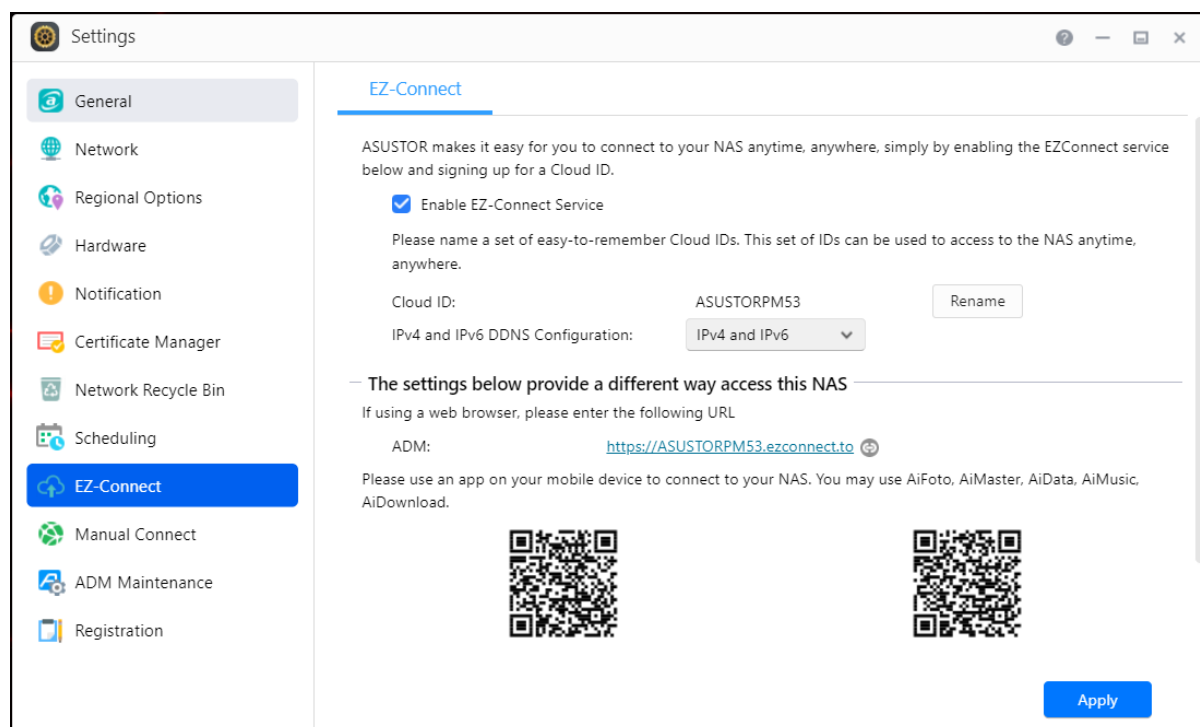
Settings

General
Network
Regional Options
Hardware
Notification
Certificate Manager
Network Recycle Bin
Scheduling
EZ-Connect
Manual Connect
ADM Maintenance
Registration

EZ-Connect

ASUSTOR makes it easy for you to connect to your NAS anytime, anywhere, simply by enabling the EZConnect service below and signing up for a Cloud ID.

Enable EZ-Connect Service

Please name a set of easy-to-remember Cloud IDs. This set of IDs can be used to access to the NAS anytime, anywhere.

| Cloud ID: | ASUSTORPM53 | Rename |
|---|---|---|
| IPv4 and IPv6 DDNS Configuration: | IPv4 and IPv6 | |

The settings below provide a different way access this NAS

If using a web browser, please enter the following URL

ADM: https://ASUSTORPM53.ezconnect.to

Please use an app on your mobile device to connect to your NAS. You may use AiFoto, AiMaster, AiData, AiMusic, AiDownload.

Apply